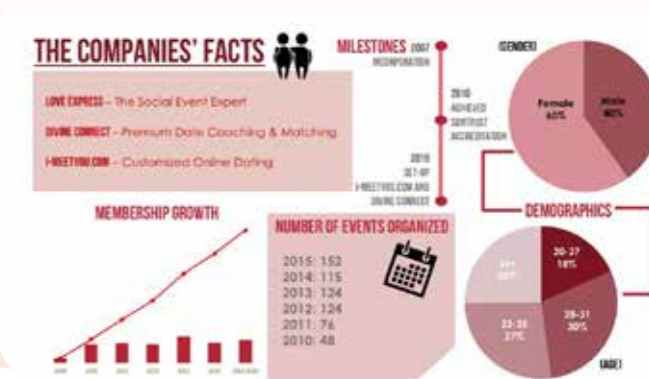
THE COMPANIES' FACTS

LOVE EXPRESS – The Social Event Expert
DIVINE CONNECT – Premium Date Coaching & Matching
I-MEETYOU.COM – Customized Online Dating

MILESTONES 2007
INCORPORATION

2010
ACHIEVED
SDNTRUST
ACCREDITATION

2016
SET-UP
I-MEETYOU.COM AND
DIVINE CONNECT

(GENDER)
Female 60%
Male 40%

DEMOGRAPHICS

MEMBERSHIP GROWTH

NUMBER OF EVENTS ORGANIZED
2015: 152
2014: 115
2013: 124
2012: 124
2011: 76
2010: 48

20-27 18%
28-31 30%
32-35 27%
35+ 25%

(AGE)